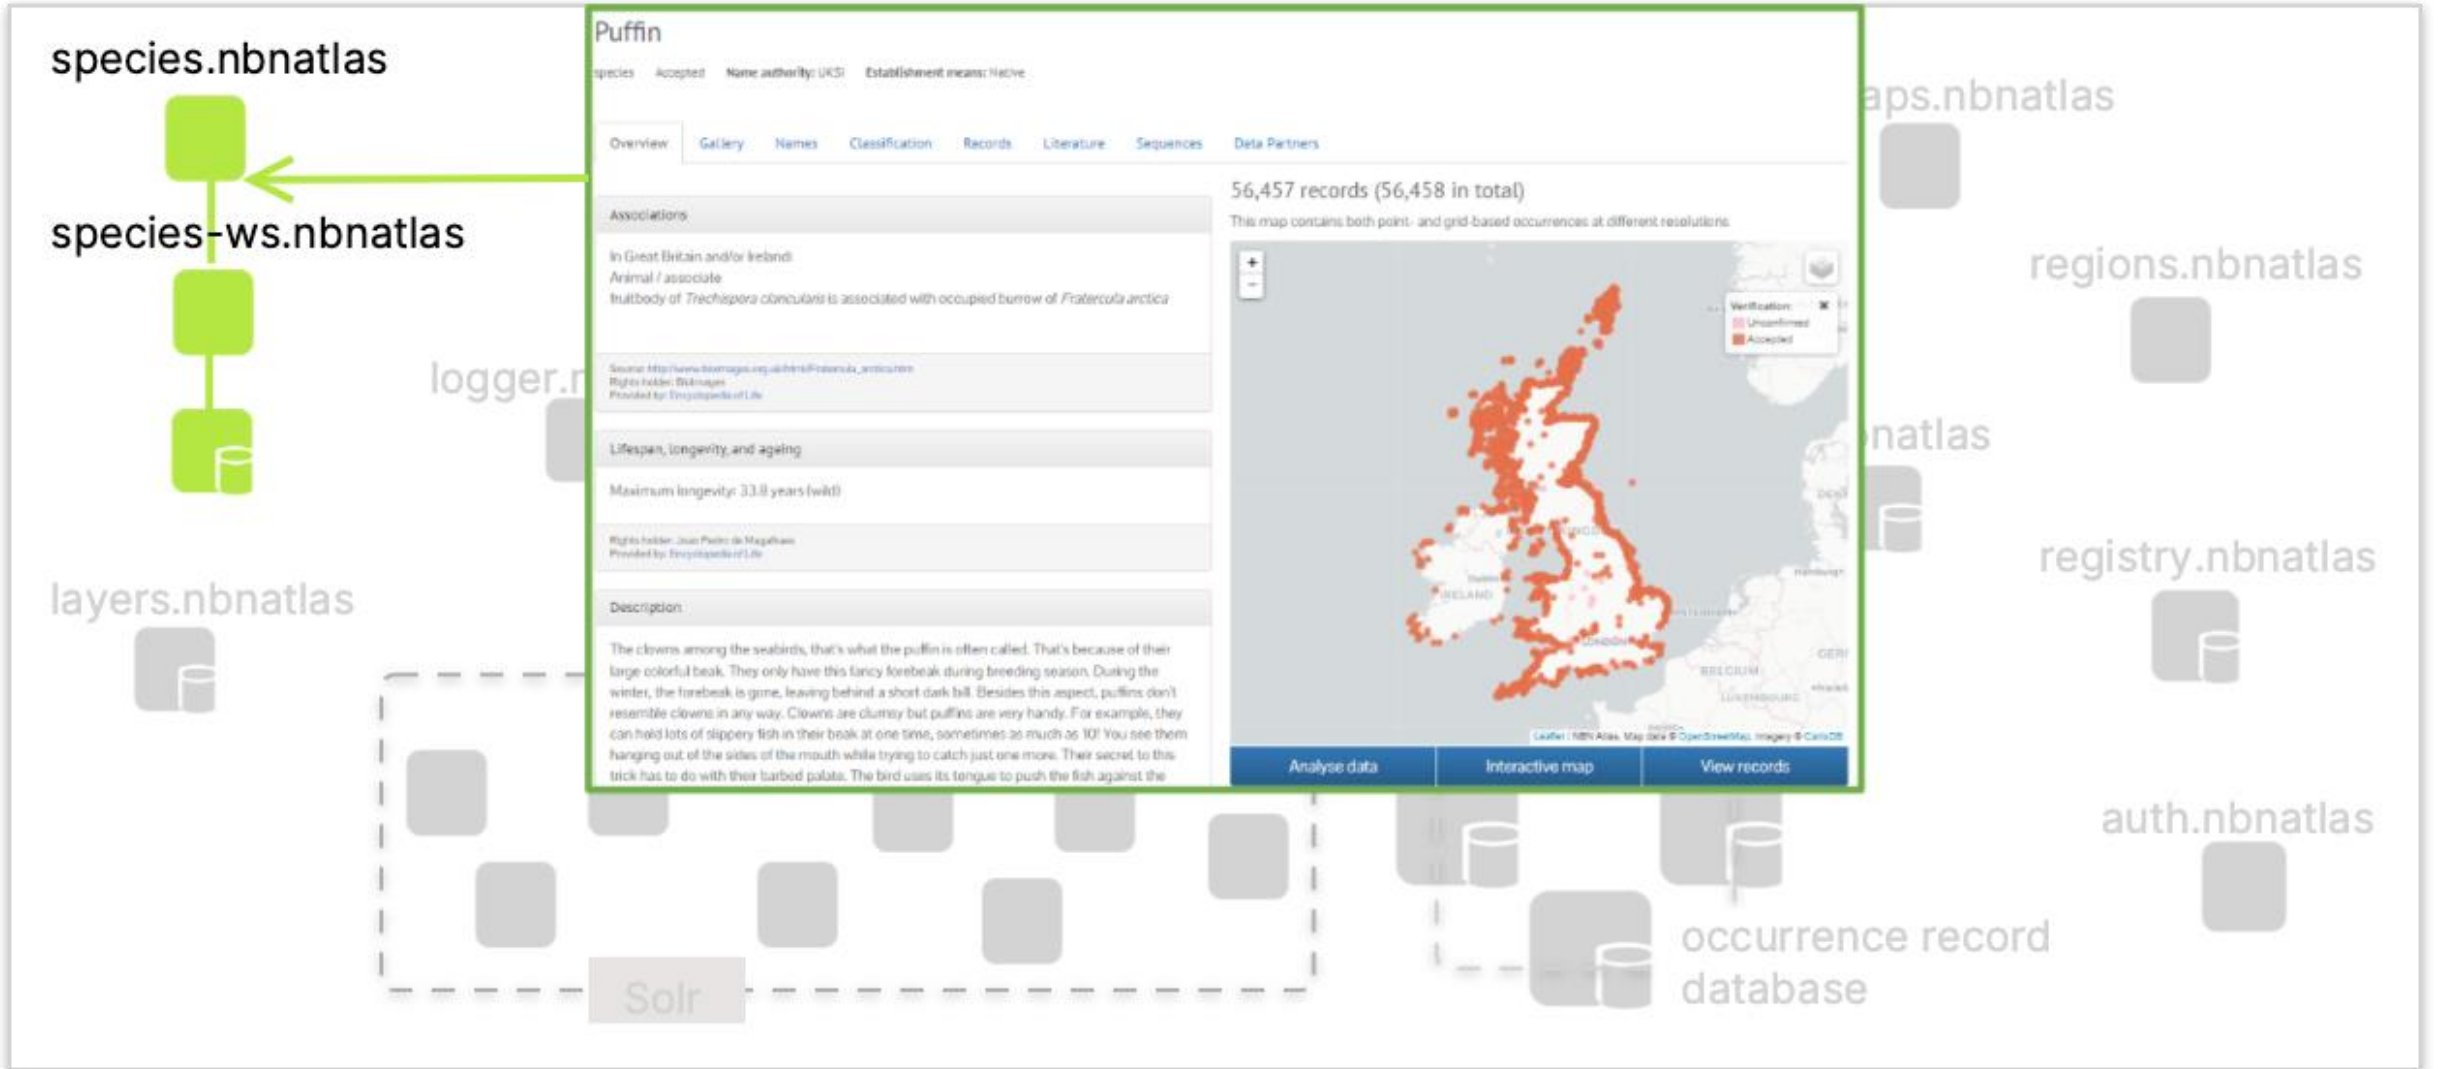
species.nbnatlas

species-ws.nbnatlas

logger.n

layers.nbnatlas

Puffin

species Accepted Name authority: UKSI Establishment means: Native

Overview Gallery Names Classification Records Literature Sequences Data Partners

Associations

In Great Britain and/or Ireland:
Animal / associate
fruitbody of *Trechispora cohaerens* is associated with occupied burrow of *Fratercula arctica*

Source: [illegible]
Rights holder: Biolmages
Provided by: Encyclopedia of Life

Lifespan, longevity, and ageing

Maximum longevity: 33.8 years (wild)

Rights holder: Joao Pedro de Magalhaes
Provided by: Encyclopedia of Life

Description

The clowns among the seabirds, that's what the puffin is often called. That's because of their large colorful beak. They only have this fancy forebeak during breeding season. During the winter, the forebeak is gone, leaving behind a short dark bill. Besides this aspect, puffins don't resemble clowns in any way. Clowns are clumsy but puffins are very handy. For example, they can hold lots of slippery fish in their beak at one time, sometimes as much as 10! You see them hanging out of the sides of the mouth while trying to catch just one more. Their secret to this trick has to do with their barbed palate. The bird uses its tongue to push the fish against the

56,457 records (56,458 in total)

This map contains both point- and grid-based occurrences at different resolutions

+
−

Verification
Unconfirmed
Accepted

IRELAND
LONDON
BELGIUM
LUXEMBOURG
Hamburg
GERI

Leaflet | NBN Atlas, Map data © OpenStreetMap, Imagery © CartoDB

Analyse data Interactive map View records

aps.nbnatlas

regions.nbnatlas

natlas

registry.nbnatlas

auth.nbnatlas

occurrence record database

Solr